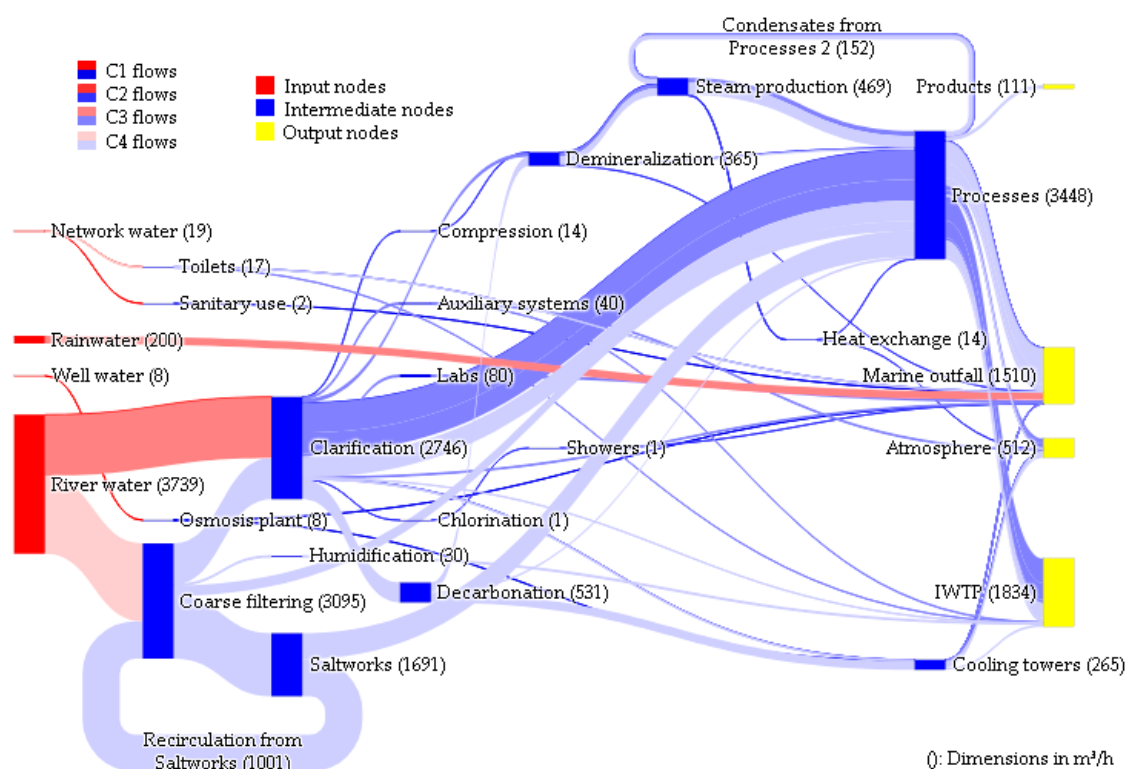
C1 flows
C2 flows
C3 flows
C4 flows

Input nodes
Intermediate nodes
Output nodes

Condensates from Processes 2 (152)

Steam production (469)

Products (111)

Demineralization (365)

Processes (3448)

Network water (19)

Compression (14)

Toilets (17)

Sanitary use (2)

Auxiliary systems (40)

Rainwater (200)

Heat exchange (14)

Well water (8)

Labs (80)

Marine outfall (1510)

Clarification (2746)

Showers (1)

Atmosphere (512)

River water (3739)

Osmosis plant (8)

Chlorination (1)

Humidification (30)

Coarse filtering (3095)

Decarbonation (531)

IWTP (1834)

Saltworks (1691)

Cooling towers (265)

Recirculation from Saltworks (1001)

(): Dimensions in m³/h